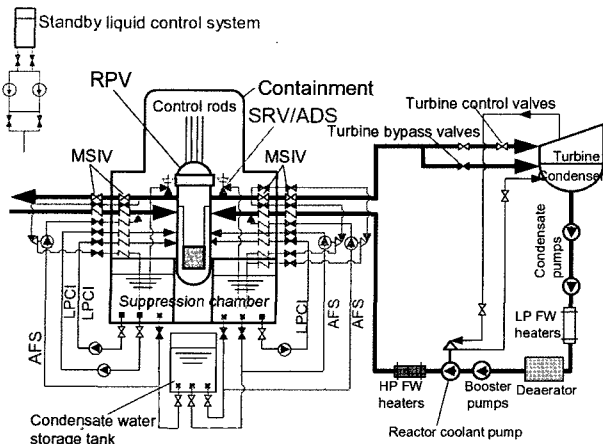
Standby liquid control system

RPV

Containment

Control rods

SRV/ADS

MSIV

MSIV

Turbine control valves

Turbine bypass valves

Turbine

Condenser

Condensate pumps

LP FW heaters

LPCI

LPCI

Suppression chamber

LPCI

AFS

AFS

AFS

Condensate water storage tank

HP FW heaters

Booster pumps

Deaerator

Reactor coolant pump